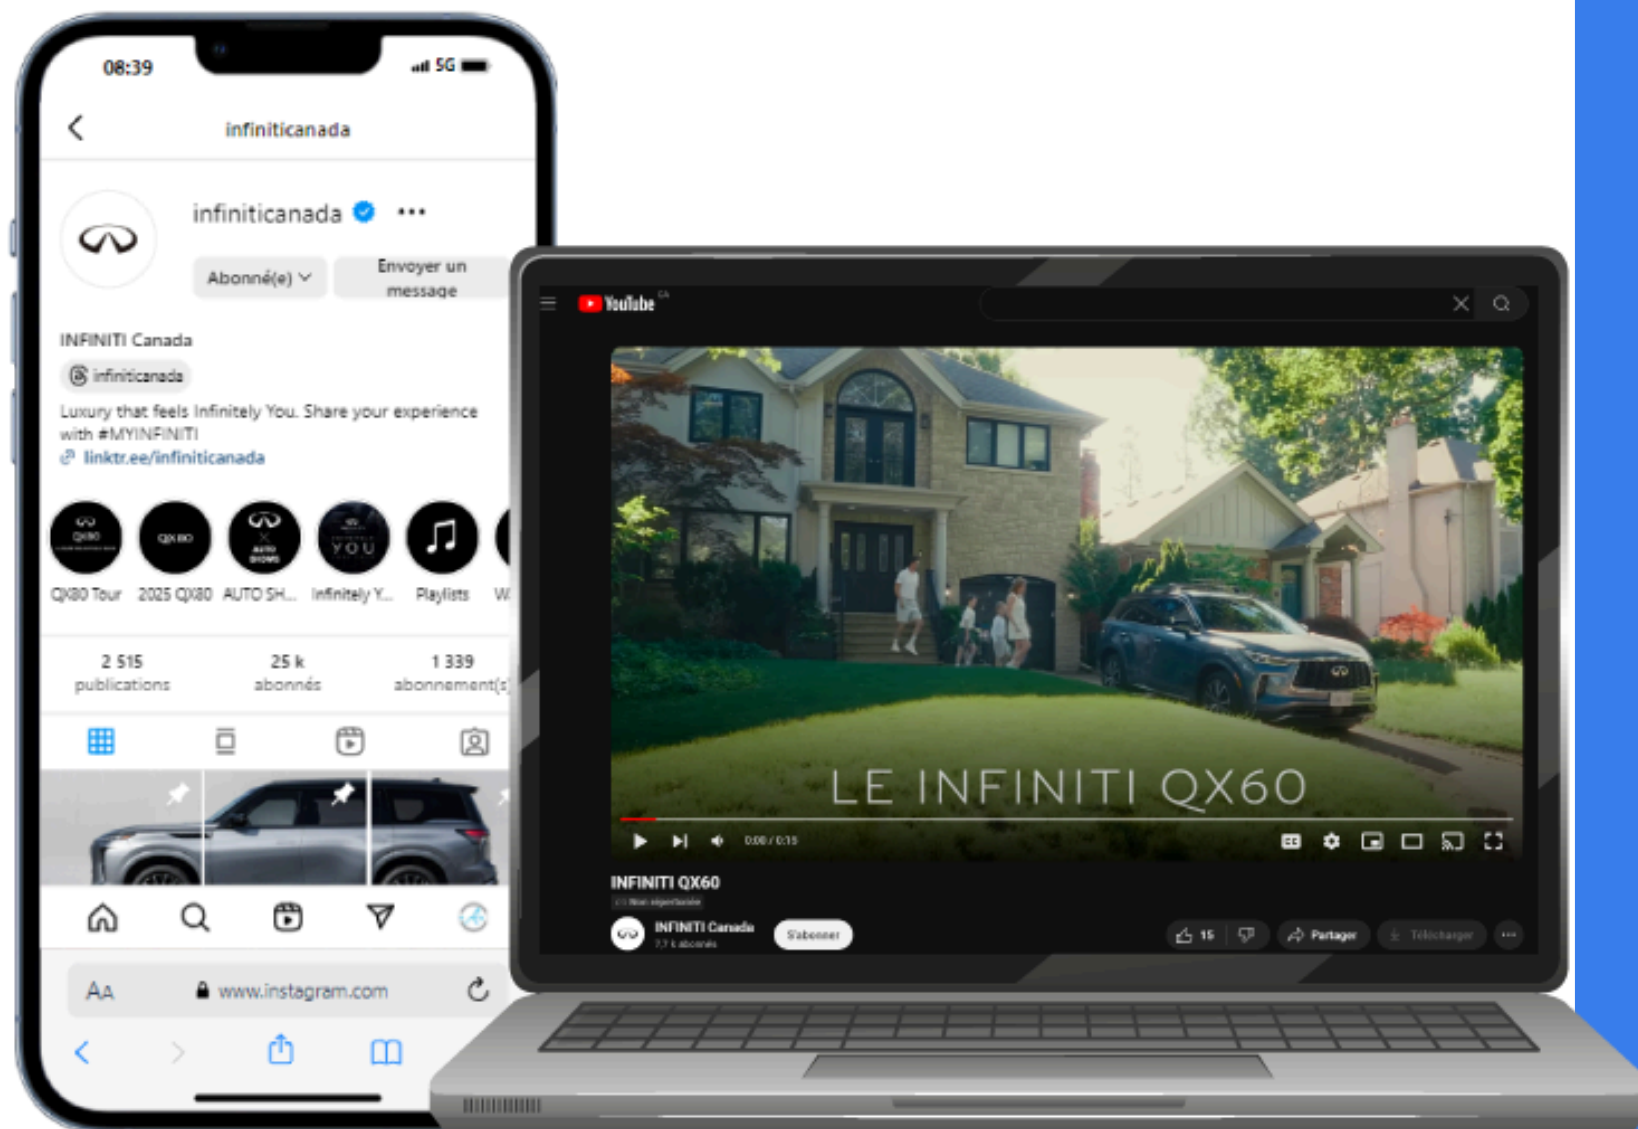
08:39
5G

infiniticanada

infiniticanada

Abonné(e)

Envoyer un message

INFINITI Canada

infiniticanada

Luxury that feels Infinitely You. Share your experience with #MYINFINITI

linktr.ee/infiniticanada

QX80 Tour
2025 QX80
AUTO SH...
Infinitely Y...
Playlists
W

2 515 publications
25 k abonnés
1 339 abonnement(s)

AA
www.instagram.com

YouTube CA

LE INFINITI QX60

0:00 / 0:15

INFINITI QX60

INFINITI Canada
7,7 k abonnés

S'abonner

15

Partager

Télécharger